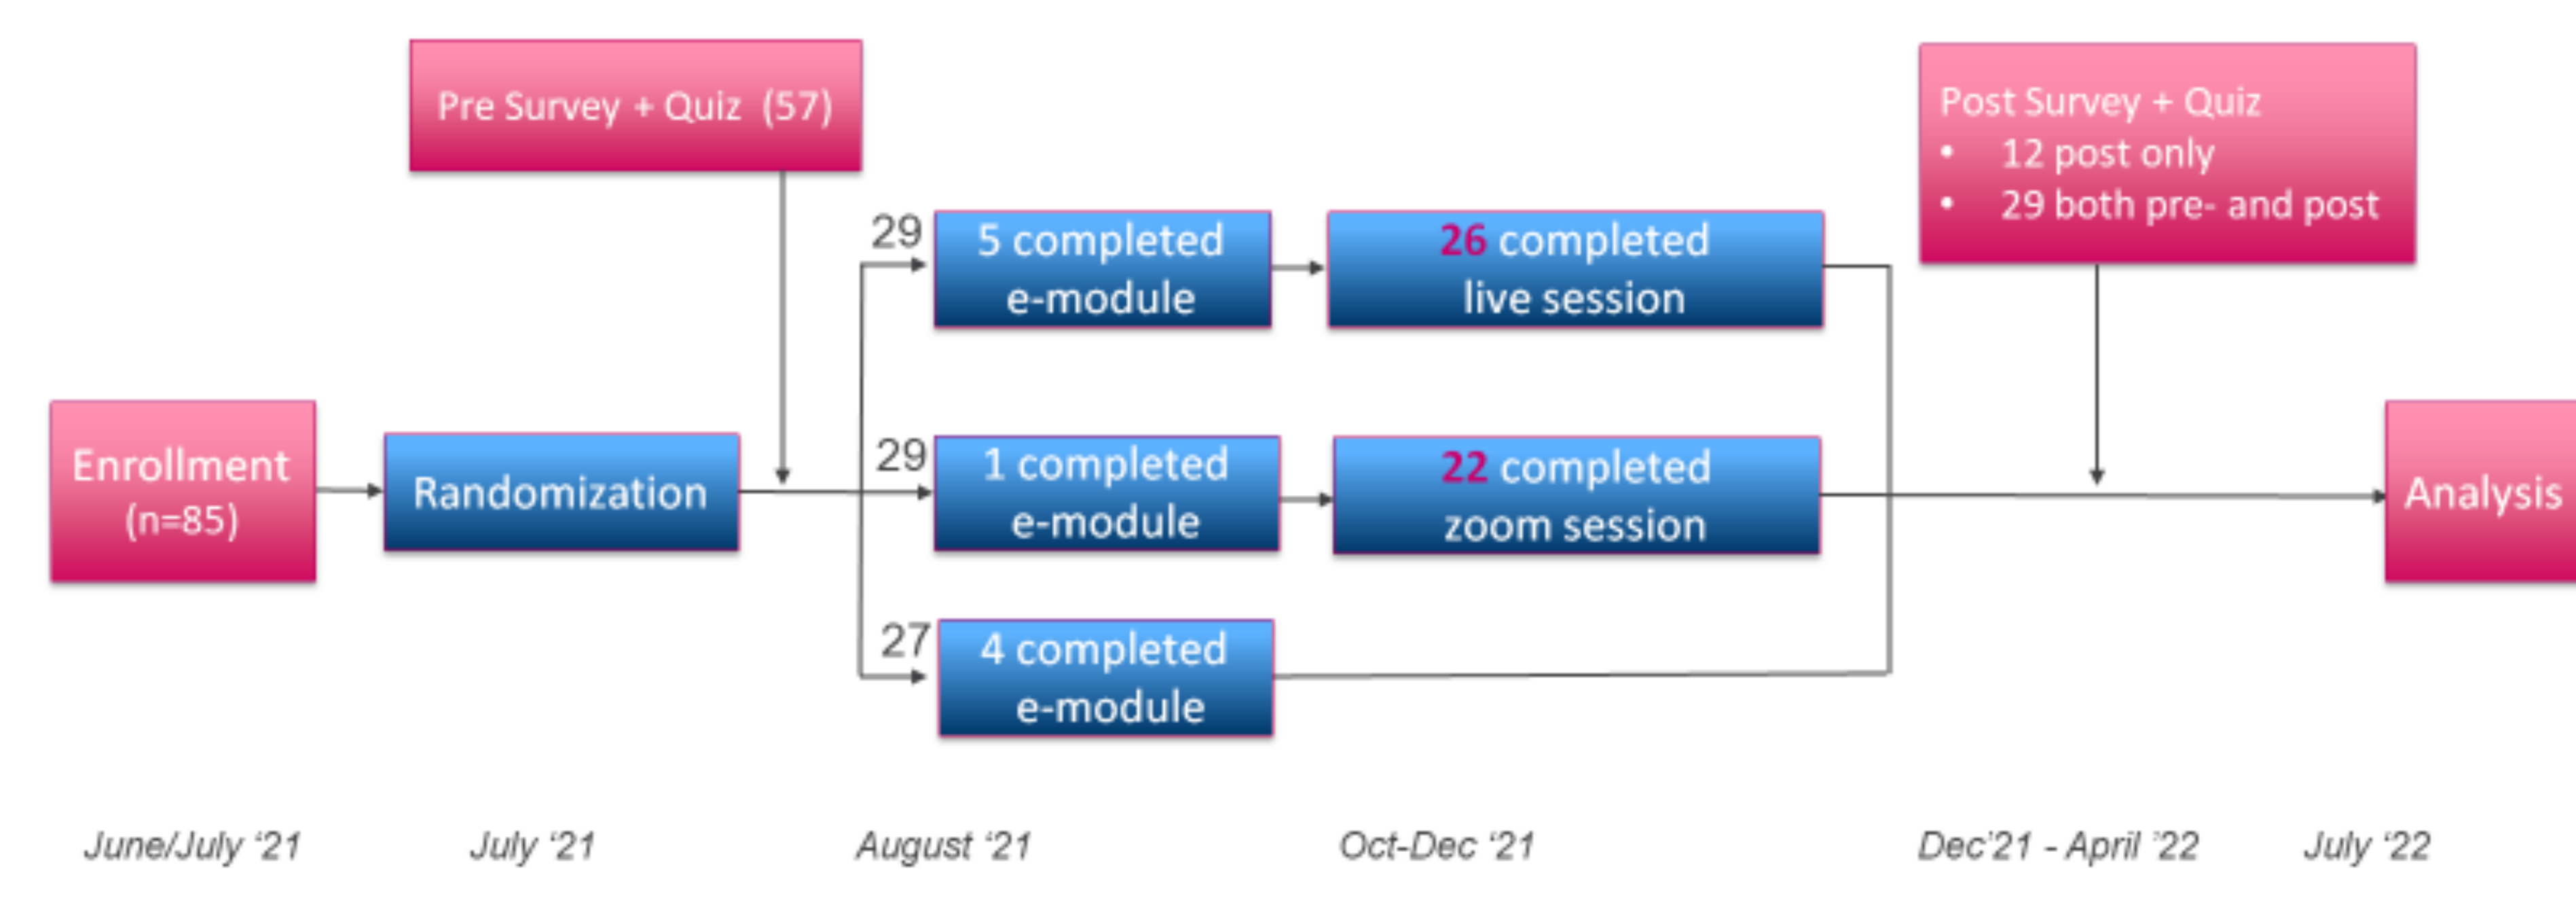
Pre Survey + Quiz (57)

Post Survey + Quiz
• 12 post only
• 29 both pre- and post

Enrollment (n=85)

Randomization

29

5 completed e-module

26 completed live session

29

1 completed e-module

22 completed zoom session

27

4 completed e-module

Analysis

June/July '21

July '21

August '21

Oct-Dec '21

Dec'21 - April '22

July '22